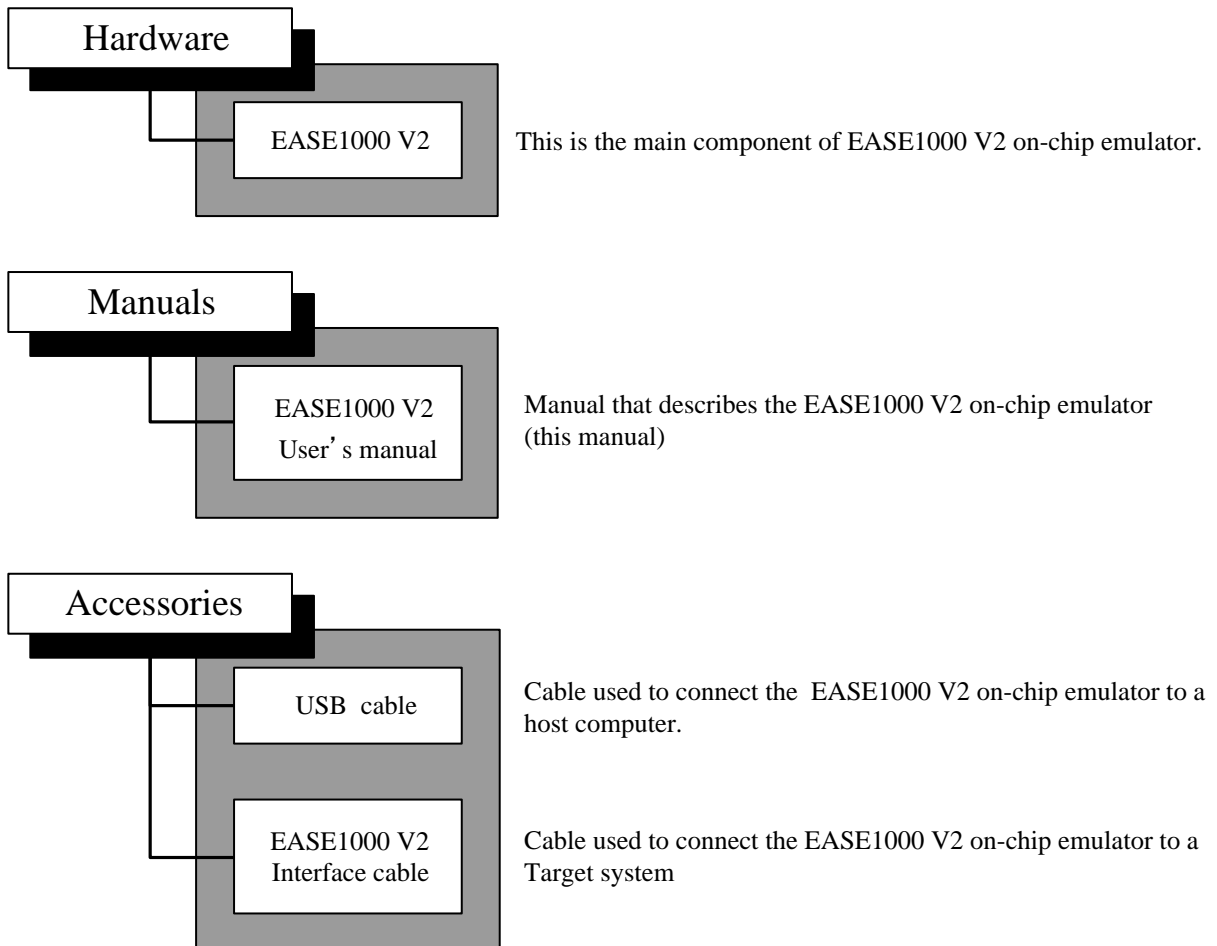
Hardware

EASE1000 V2

This is the main component of EASE1000 V2 on-chip emulator.

Manuals

EASE1000 V2 User’s manual

Manual that describes the EASE1000 V2 on-chip emulator (this manual)

Accessories

USB cable

Cable used to connect the EASE1000 V2 on-chip emulator to a host computer.

EASE1000 V2 Interface cable

Cable used to connect the EASE1000 V2 on-chip emulator to a Target system